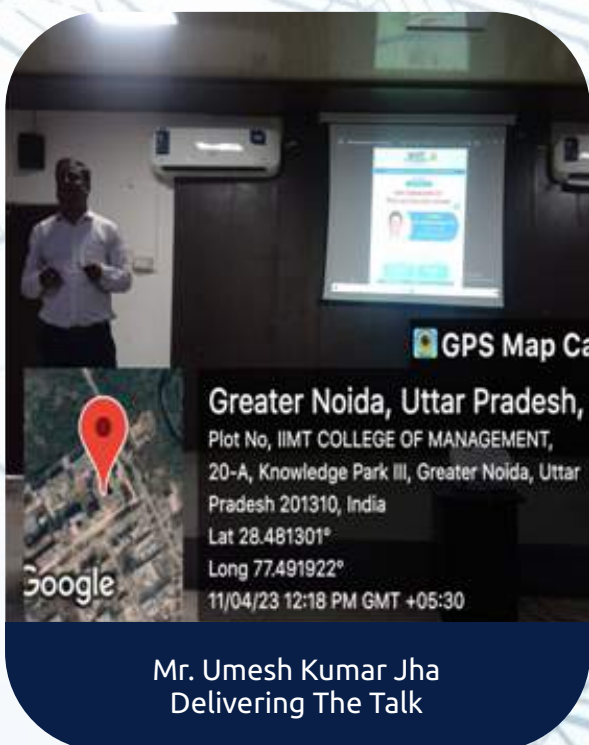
GPS Map Ca

Greater Noida, Uttar Pradesh,

Plot No, IIMT COLLEGE OF MANAGEMENT, 20-A, Knowledge Park III, Greater Noida, Uttar Pradesh 201310, India

Lat 28.481301°

Long 77.491922°

11/04/23 12:18 PM GMT +05:30

Google

Mr. Umesh Kumar Jha
Delivering The Talk